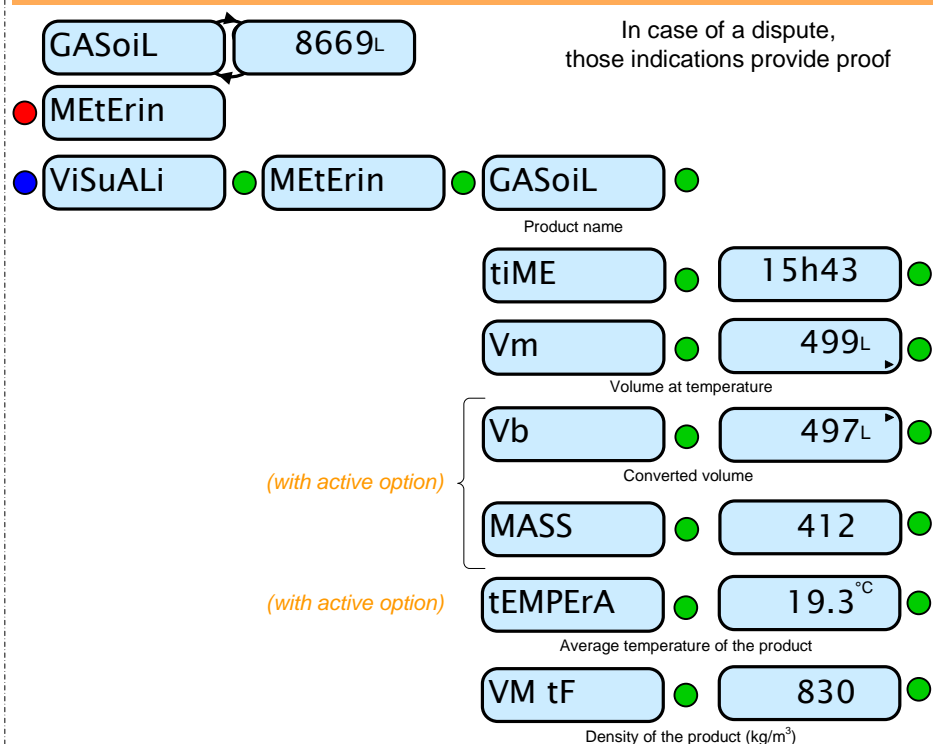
GASoiL 8669L

In case of a dispute, those indications provide proof

MEtErin

ViSuALi MEtErin GASoiL

Product name

tiME 15h43

Vm 499L

Volume at temperature

(with active option)

Vb 497L

Converted volume

MASS 412

(with active option)

tEMPErA 19.3°C

Average temperature of the product

VM tF 830

Density of the product (kg/m$^3$)